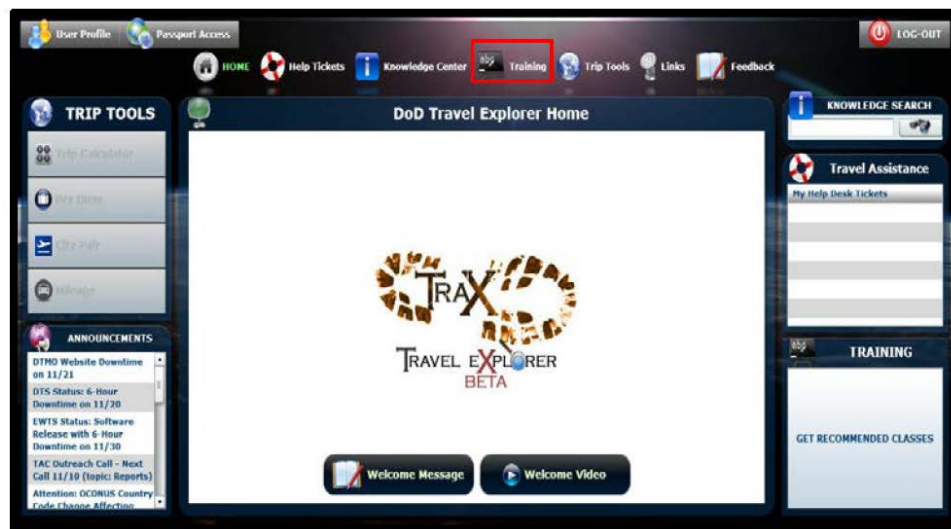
User Profile Passport Access

LOG-OUT

HOME Help Tickets Knowledge Center Training Trip Tools Links Feedback

TRIP TOOLS

Trip Calculator

Per Diem

City Pair

Mileage

ANNOUNCEMENTS

DTMO Website Downtime on 11/21

DTS Status: 6-Hour Downtime on 11/20

EWTS Status: Software Release with 6-Hour Downtime on 11/30

TAC Outreach Call - Next Call 11/10 (topic: Reports)

Attention: OCONUS Country Code Change Affecting

DoD Travel Explorer Home

TraX

TRAVEL EXPLORER

BETA

Welcome Message

Welcome Video

KNOWLEDGE SEARCH

Travel Assistance

My Help Desk Tickets

TRAINING

GET RECOMMENDED CLASSES